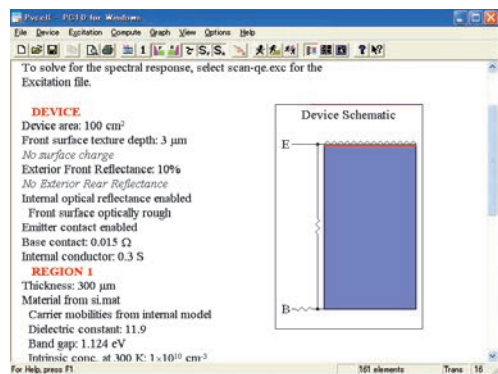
PvceB - PC1D for Windows
File Device Excitation Compute Graph View Options Help

To solve for the spectral response, select scan-qe.exc for the Excitation file.

DEVICE
Device area: 100 cm$^2$
Front surface texture depth: 3 μm
No surface charge
Exterior Front Reflectance: 10%
No Exterior Rear Reflectance
Internal optical reflectance enabled
Front surface optically rough
Emitter contact enabled
Base contact: 0.015 Ω
Internal conductor: 0.3 S
REGION 1
Thickness: 300 μm
Material from si.mat
Carrier mobilities from internal model
Dielectric constant: 11.9
Band gap: 1.124 eV
Intrinsic conc. at 300 K: 1×10$^{10}$ cm$^{-3}$

Device Schematic
E
B

For Help, press F1
161 elements
Trans 16